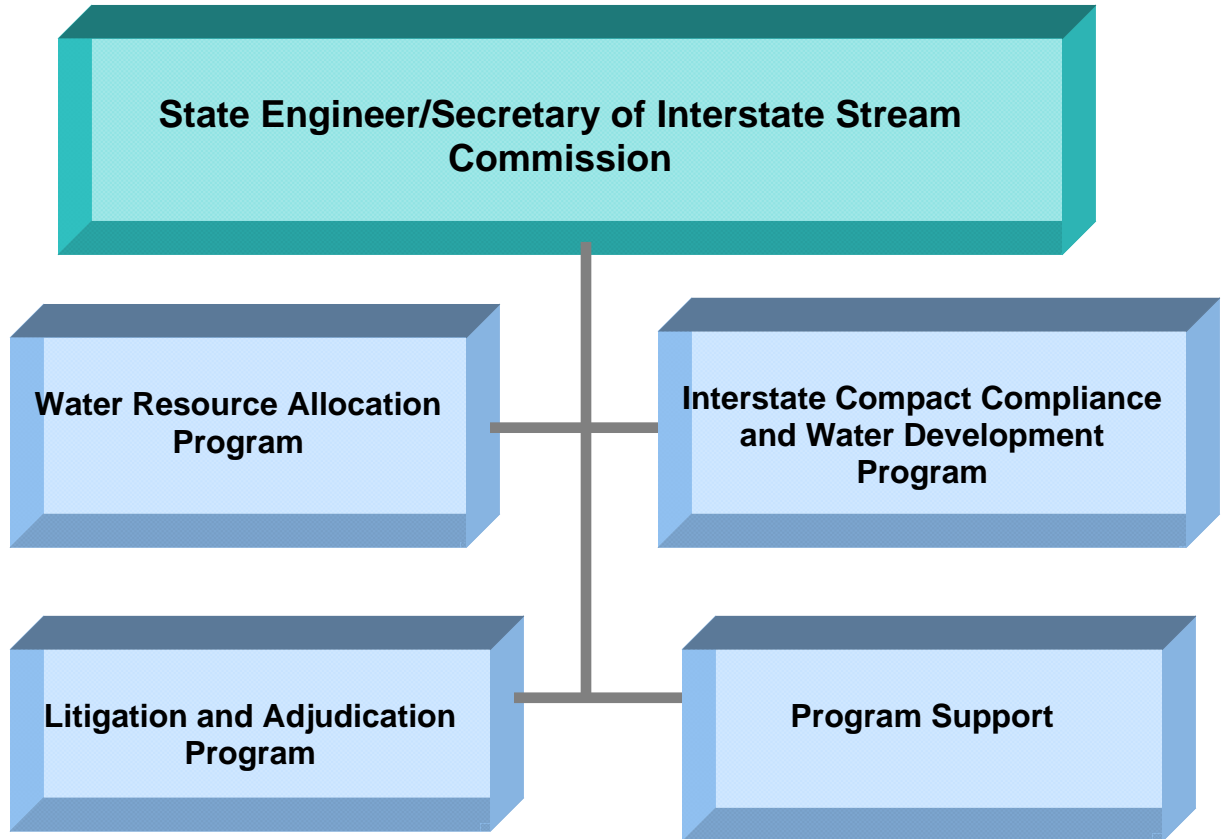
State Engineer/Secretary of Interstate Stream Commission

Water Resource Allocation Program

Interstate Compact Compliance and Water Development Program

Litigation and Adjudication Program

Program Support